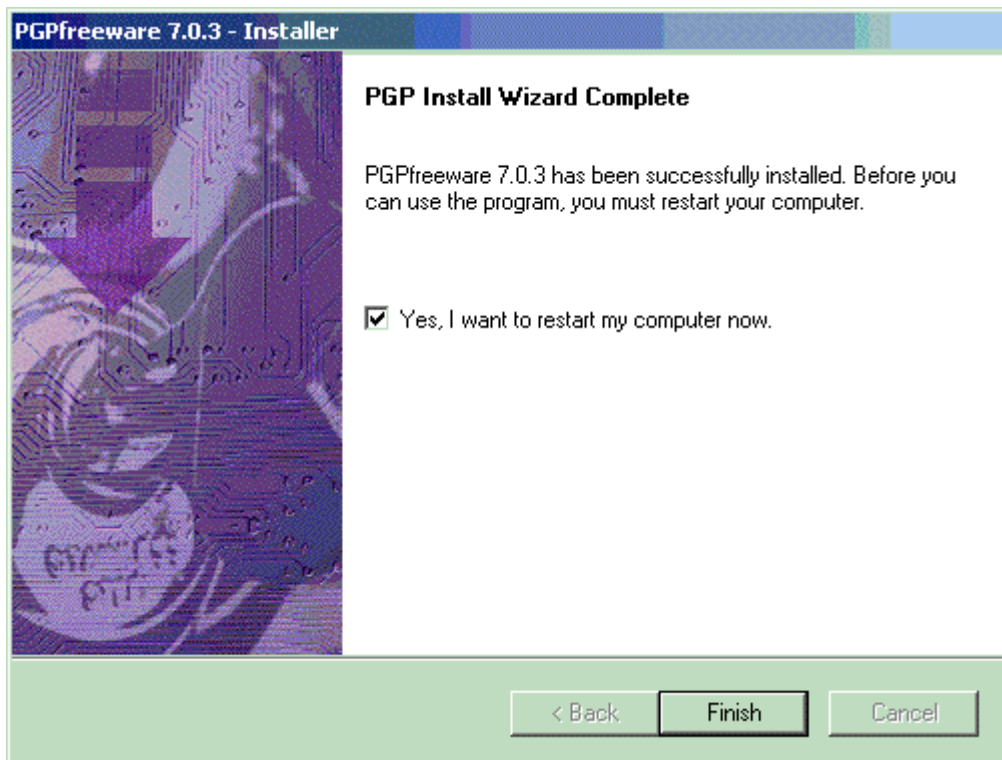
PGPfreeware 7.0.3 - Installer

PGP Install Wizard Complete

PGPfreeware 7.0.3 has been successfully installed. Before you can use the program, you must restart your computer.

Yes, I want to restart my computer now.

< Back
Finish
Cancel